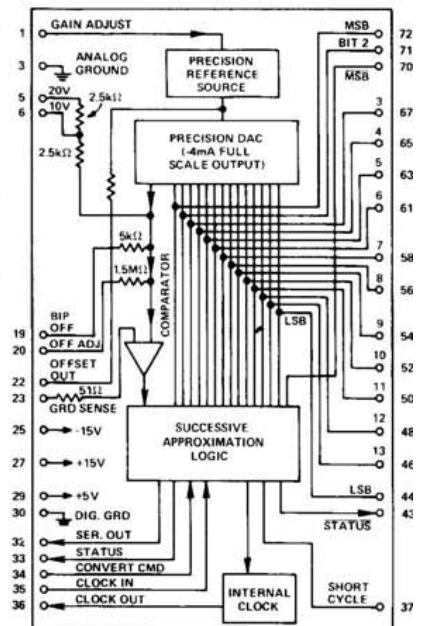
1 GAIN ADJUST
3 ANALOG GROUND
5 20V
6 10V
2.5kΩ
2.5kΩ
PRECISION REFERENCE SOURCE
PRECISION DAC (-4mA FULL SCALE OUTPUT)
5kΩ
1.5MΩ
COMPARATOR
19 BIP OFF
20 OFF ADJ
22 OFFSET OUT
23 51Ω GRD SENSE
25 -15V
27 +15V
29 +5V
30 DIG. GRD
32 SER. OUT
33 STATUS
34 CONVERT CMD
35 CLOCK IN
36 CLOCK OUT
SUCCESSIVE APPROXIMATION LOGIC
INTERNAL CLOCK
LSB
MSB 72
BIT 2 71
MSB 70
3 67
4 65
5 63
6 61
7 58
8 56
9 54
10 52
11 50
12 48
13 46
LSB 44
STATUS 43
SHORT CYCLE 37